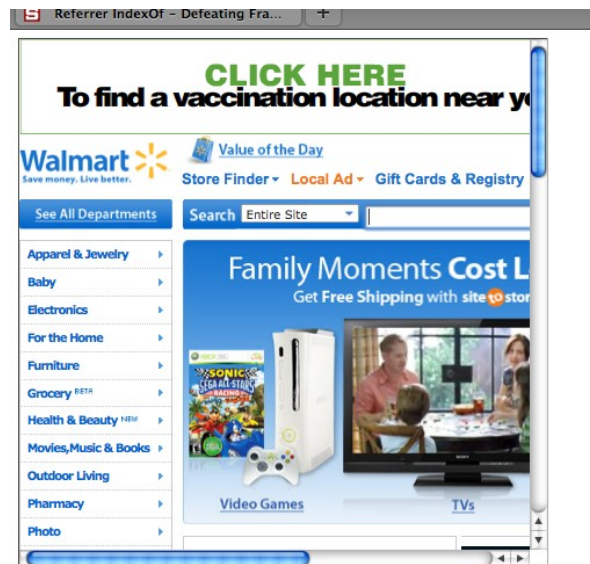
Referrer IndexOf - Defeating Fra...

CLICK HERE
To find a vaccination location near y

Walmart
Save money. Live better.

Value of the Day

Store Finder ▾ Local Ad ▾ Gift Cards & Registry

See All Departments

Search Entire Site

Apparel & Jewelry
Baby
Electronics
For the Home
Furniture
Grocery BETA
Health & Beauty NEW
Movies,Music & Books
Outdoor Living
Pharmacy
Photo

Family Moments Cost L
Get Free Shipping with site to stor

XBOX 360
SONIC SEGA ALL-STARS RACING

Video Games

TVs